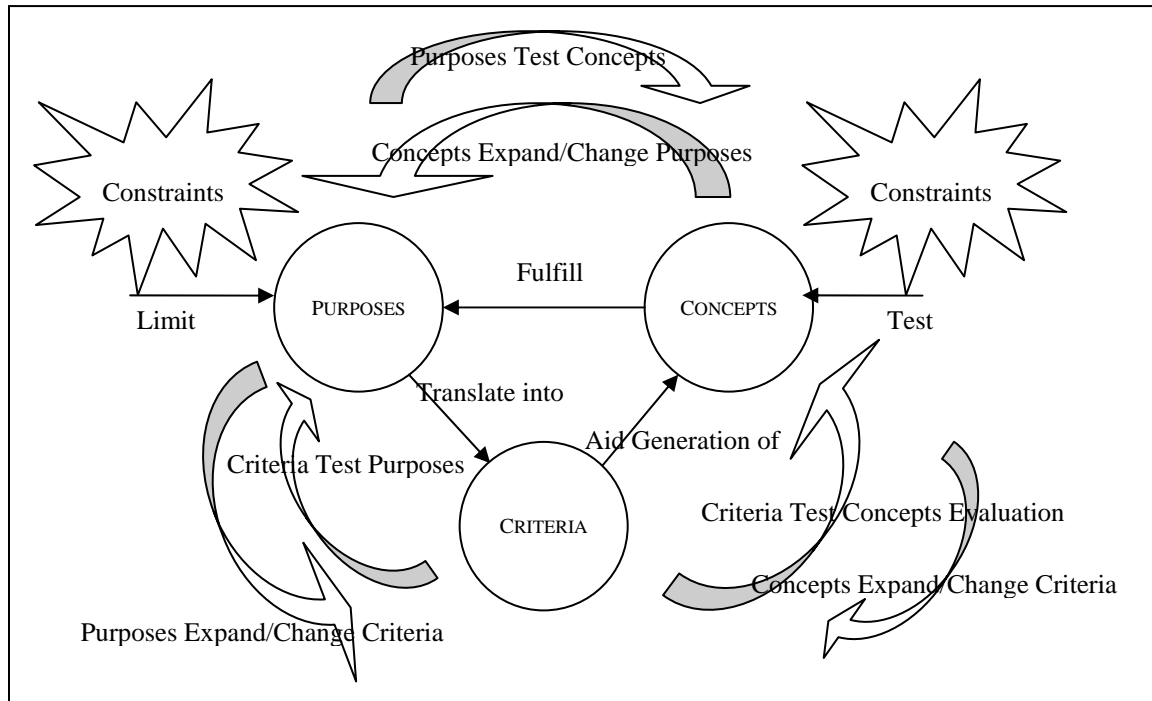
Purposes Test Concepts

Concepts Expand/Change Purposes

Constraints

Constraints

Fulfill

Limit

PURPOSES

CONCEPTS

Test

Translate into

Aid Generation of

Criteria Test Purposes

CRITERIA

Criteria Test Concepts Evaluation

Concepts Expand/Change Criteria

Purposes Expand/Change Criteria